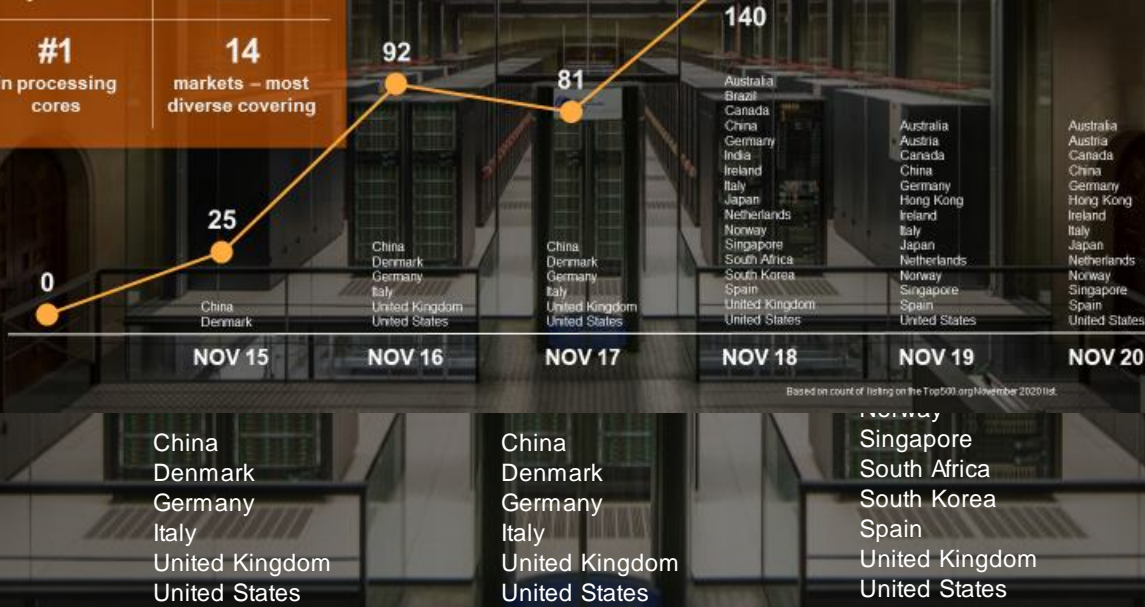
#1
in processing cores

14
markets – most diverse covering

140

92

81

25

0

China
Denmark

China
Denmark
Germany
Italy
United Kingdom
United States

China
Denmark
Germany
Italy
United Kingdom
United States

Australia
Brazil
Canada
China
Germany
India
Ireland
Italy
Japan
Netherlands
Norway
Singapore
South Africa
South Korea
Spain
United Kingdom
United States

Australia
Austria
Canada
China
Germany
Hong Kong
Ireland
Italy
Japan
Netherlands
Norway
Singapore
Spain
United States

Australia
Austria
Canada
China
Germany
Hong Kong
Ireland
Italy
Japan
Netherlands
Norway
Singapore
Spain
United States

NOV 15
NOV 16
NOV 17
NOV 18
NOV 19
NOV 20

Based on count of listing on the Top500.org November 2020 list.

China
Denmark
Germany
Italy
United Kingdom
United States

China
Denmark
Germany
Italy
United Kingdom
United States

Norway
Singapore
South Africa
South Korea
Spain
United Kingdom
United States